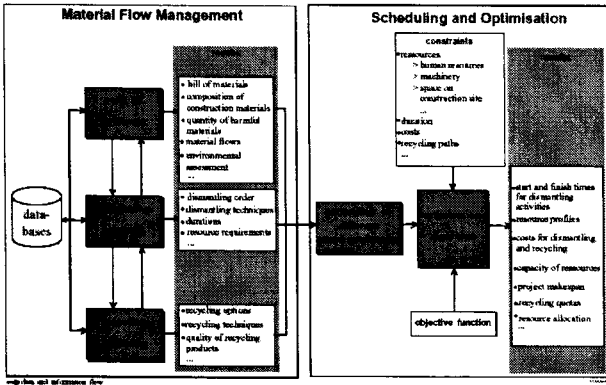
Material Flow Management

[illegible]

• bill of materials
• composition of construction materials
• quantity of harmful materials
• material flows
• environmental assessment
...

data-bases

• dismantling order
• dismantling techniques
• durations
• resource requirements
...

• recycling options
• recycling techniques
• quality of recycling products
...

Scheduling and Optimisation

constraints
• resources
> human resources
> machinery
> space on construction site
...
• duration
• costs
• recycling paths
...

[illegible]

• start and finish times for dismantling activities
• resource profiles
• costs for dismantling and recycling
• capacity of resources
• project makespan
• recycling quotas
• resource allocation
...

objective function

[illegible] and information flow